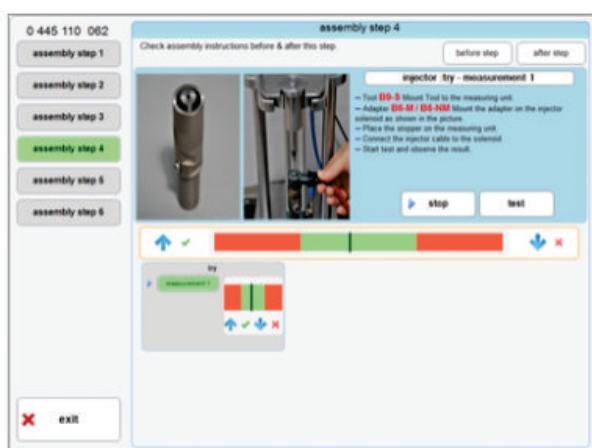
0 445 110 062

assembly step 1

assembly step 2

assembly step 3

assembly step 4

assembly step 5

assembly step 6

exit

assembly step 4

Check assembly instructions before & after this step.

before step

after step

injector try - measurement 1

– Tool B9-S Mount Tool to the measuring unit.
– Adapter B6-M / B6-NM Mount the adapter on the injector solenoid as shown in the picture.
– Place the stopper on the measuring unit.
– Connect the injector cable to the solenoid.
– Start test and observe the result.

stop

test

try

measurement 1